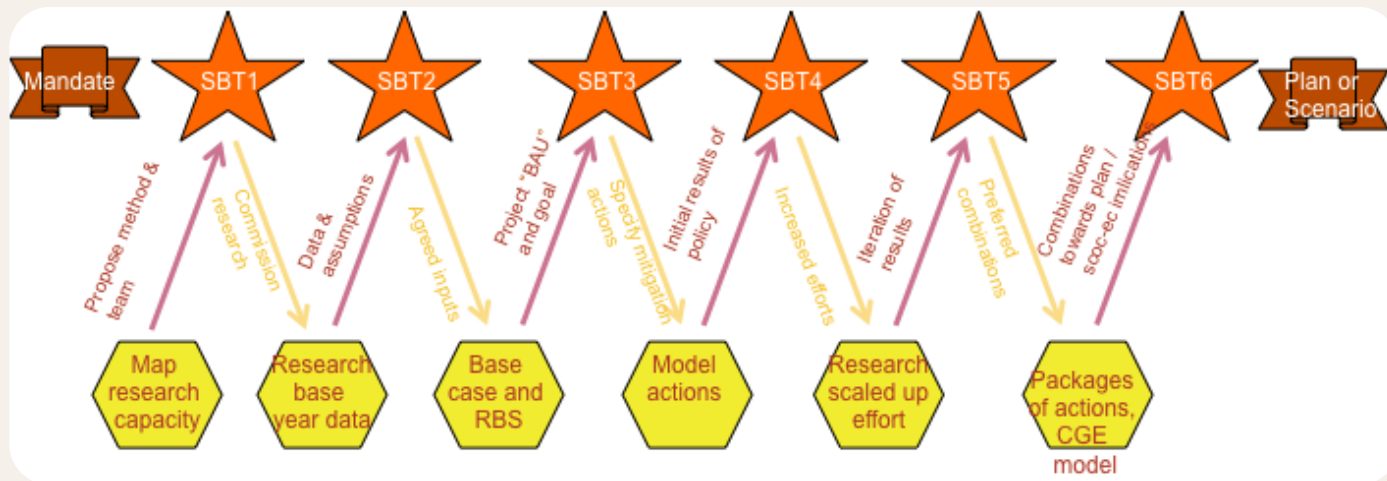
Mandate

SBT1

SBT2

SBT3

SBT4

SBT5

SBT6

Plan or Scenario

Propose method & team

Commission research

Data & assumptions

Agreed inputs

Project "BAU" and goal

Specify mitigation actions

Initial results of policy

Increased efforts

Iteration of results

Preferred combinations

Combinations towards plan / scoc-ec imlications

Map research capacity

Research base year data

Base case and RBS

Model actions

Research scaled up effort

Packages of actions, CGE model